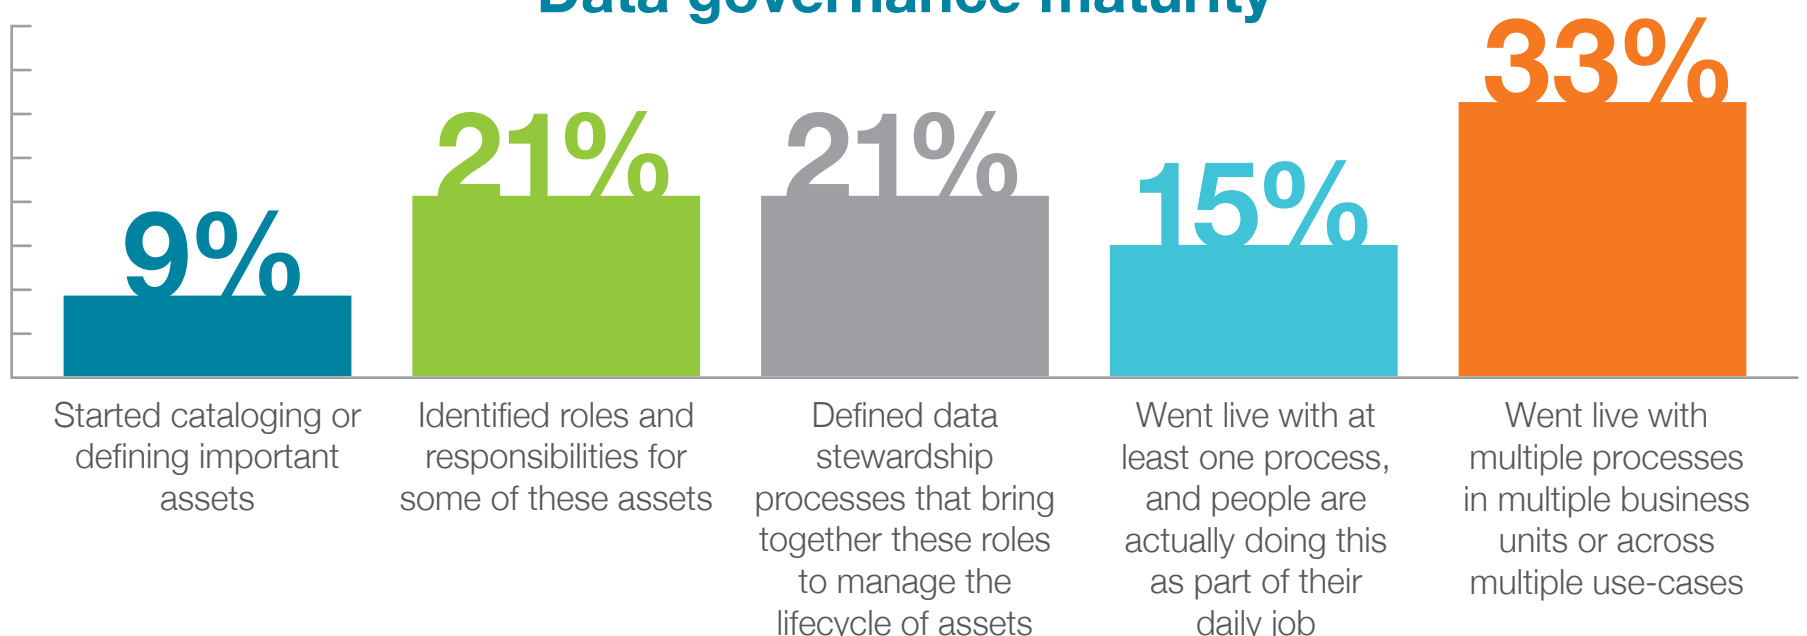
Data governance maturity

9%

Started cataloging or defining important assets

21%

Identified roles and responsibilities for some of these assets

21%

Defined data stewardship processes that bring together these roles to manage the lifecycle of assets

15%

Went live with at least one process, and people are actually doing this as part of their daily job

33%

Went live with multiple processes in multiple business units or across multiple use-cases